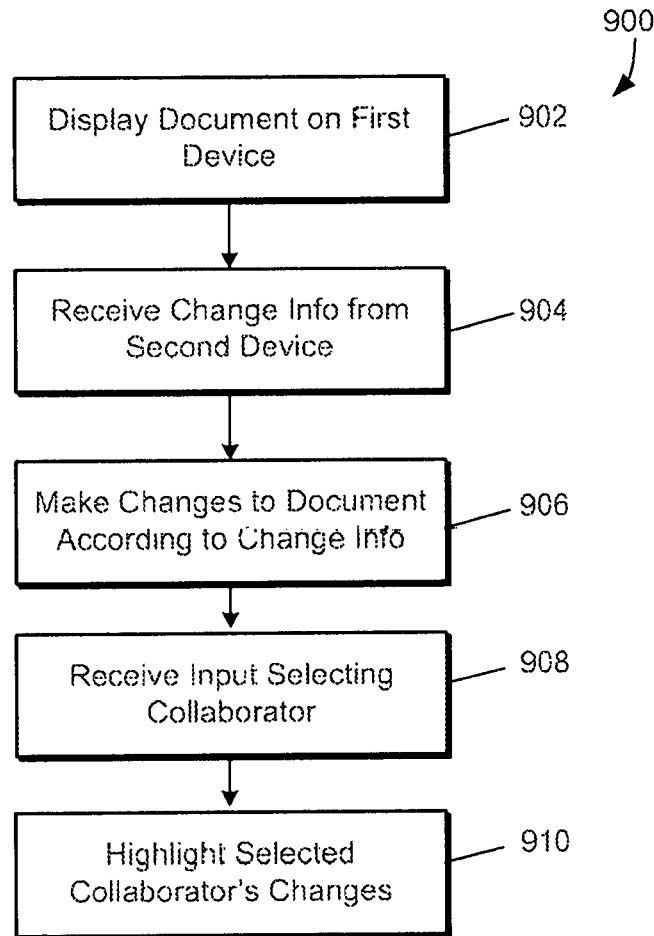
900

Display Document on First Device

902

Receive Change Info from Second Device

904

Make Changes to Document According to Change Info

906

Receive Input Selecting Collaborator

908

Highlight Selected Collaborator's Changes

910